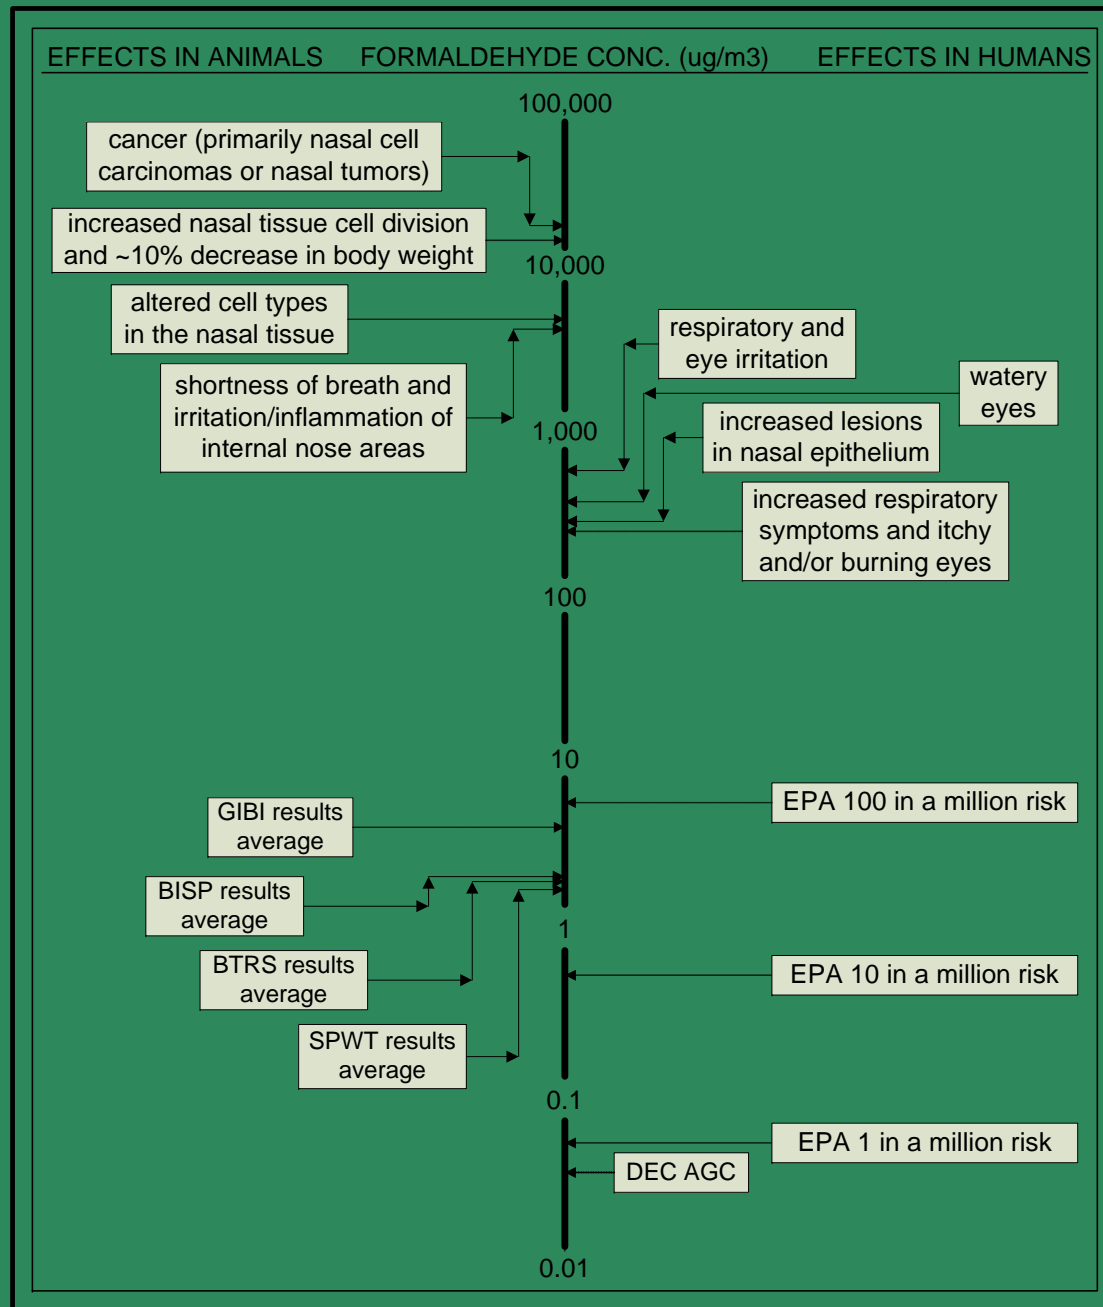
EFFECTS IN ANIMALS FORMALDEHYDE CONC. (ug/m3) EFFECTS IN HUMANS

100,000

cancer (primarily nasal cell carcinomas or nasal tumors)

increased nasal tissue cell division and ~10% decrease in body weight

10,000

altered cell types in the nasal tissue

respiratory and eye irritation

shortness of breath and irritation/inflammation of internal nose areas

watery eyes

increased lesions in nasal epithelium

1,000

increased respiratory symptoms and itchy and/or burning eyes

100

10

EPA 100 in a million risk

GIBI results average

BISP results average

1

BTRS results average

EPA 10 in a million risk

SPWT results average

0.1

EPA 1 in a million risk

DEC AGC

0.01